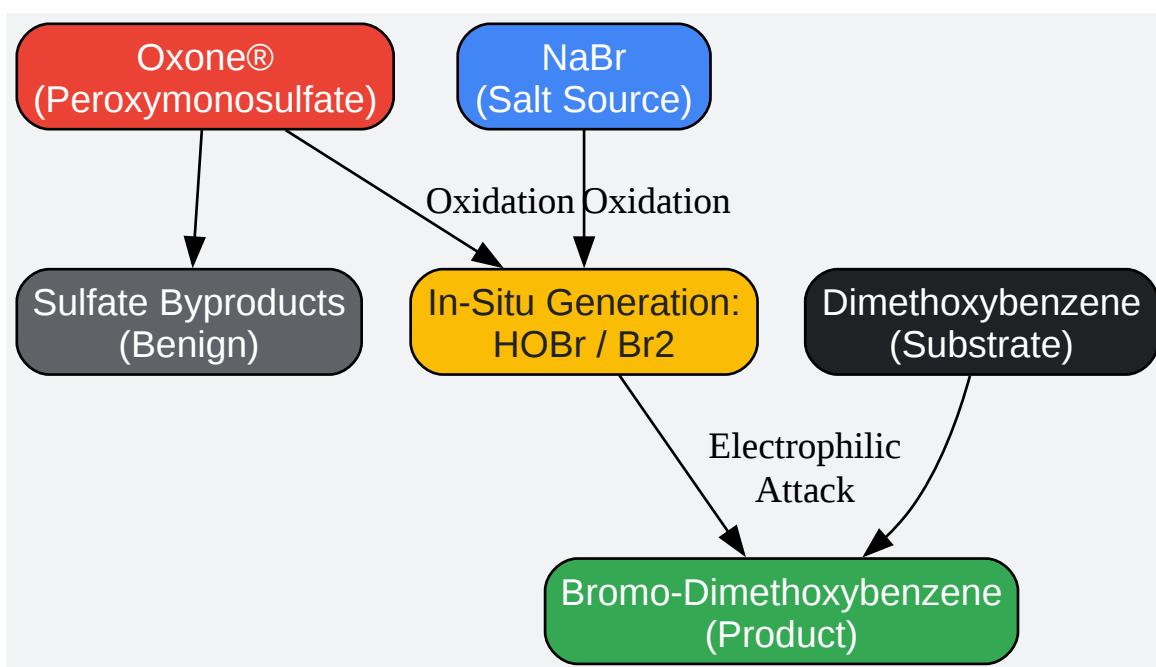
Oxone®
(Peroxymonosulfate)

NaBr
(Salt Source)

Oxidation

Oxidation

Sulfate Byproducts
(Benign)

In-Situ Generation:
HOBr / Br2

Dimethoxybenzene
(Substrate)

Electrophilic
Attack

Bromo-Dimethoxybenzene
(Product)